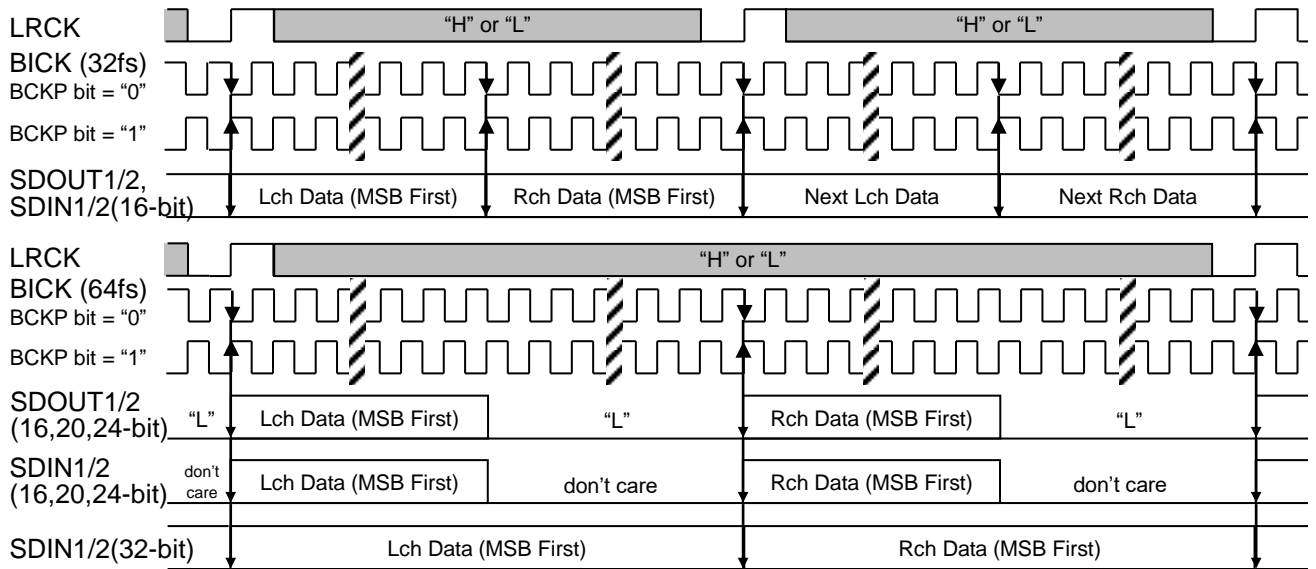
LRCK
"H" or "L"
"H" or "L"
BICK (32fs)
BCKP bit = "0"
BCKP bit = "1"
SDOUT1/2, SDIN1/2(16-bit)
Lch Data (MSB First)
Rch Data (MSB First)
Next Lch Data
Next Rch Data

LRCK
"H" or "L"
BICK (64fs)
BCKP bit = "0"
BCKP bit = "1"
SDOUT1/2 (16,20,24-bit)
"L"
Lch Data (MSB First)
"L"
Rch Data (MSB First)
"L"
SDIN1/2 (16,20,24-bit)
don't care
Lch Data (MSB First)
don't care
Rch Data (MSB First)
don't care
SDIN1/2(32-bit)
Lch Data (MSB First)
Rch Data (MSB First)